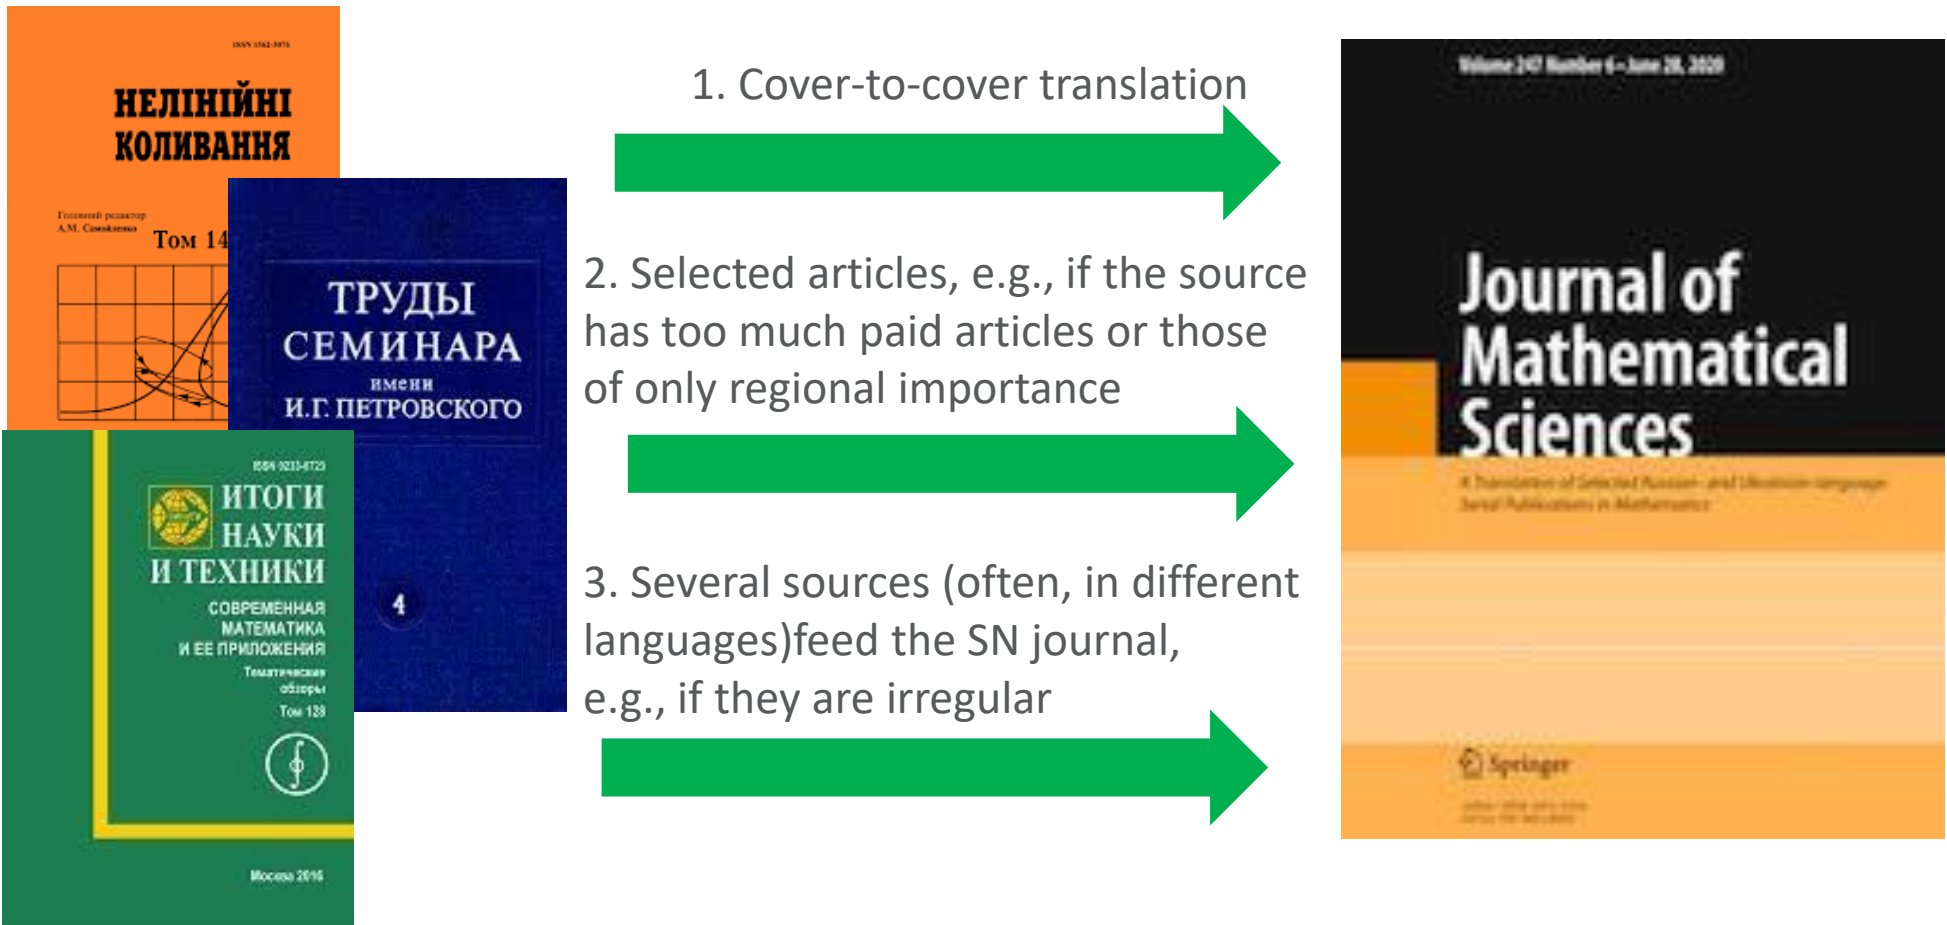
ISSN 1562-3076

НЕЛІНІЙНІ КОЛИВАННЯ

Головний редактор А.М. Самойленко

Том 14

ТРУДЫ СЕМИНАРА имени И.Г. ПЕТРОВСКОГО

4

ISSN 0233-6723

ИТОГИ НАУКИ И ТЕХНИКИ

СОВРЕМЕННАЯ МАТЕМАТИКА И ЕЕ ПРИЛОЖЕНИЯ

Тематические обзоры

Том 128

Москва 2016

1. Cover-to-cover translation

2. Selected articles, e.g., if the source has too much paid articles or those of only regional importance

3. Several sources (often, in different languages)feed the SN journal, e.g., if they are irregular

Volume 247 Number 6 • June 28, 2020

Journal of Mathematical Sciences

A Translation of Selected Russian- and Ukrainian-language Serial Publications in Mathematics

Springer

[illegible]